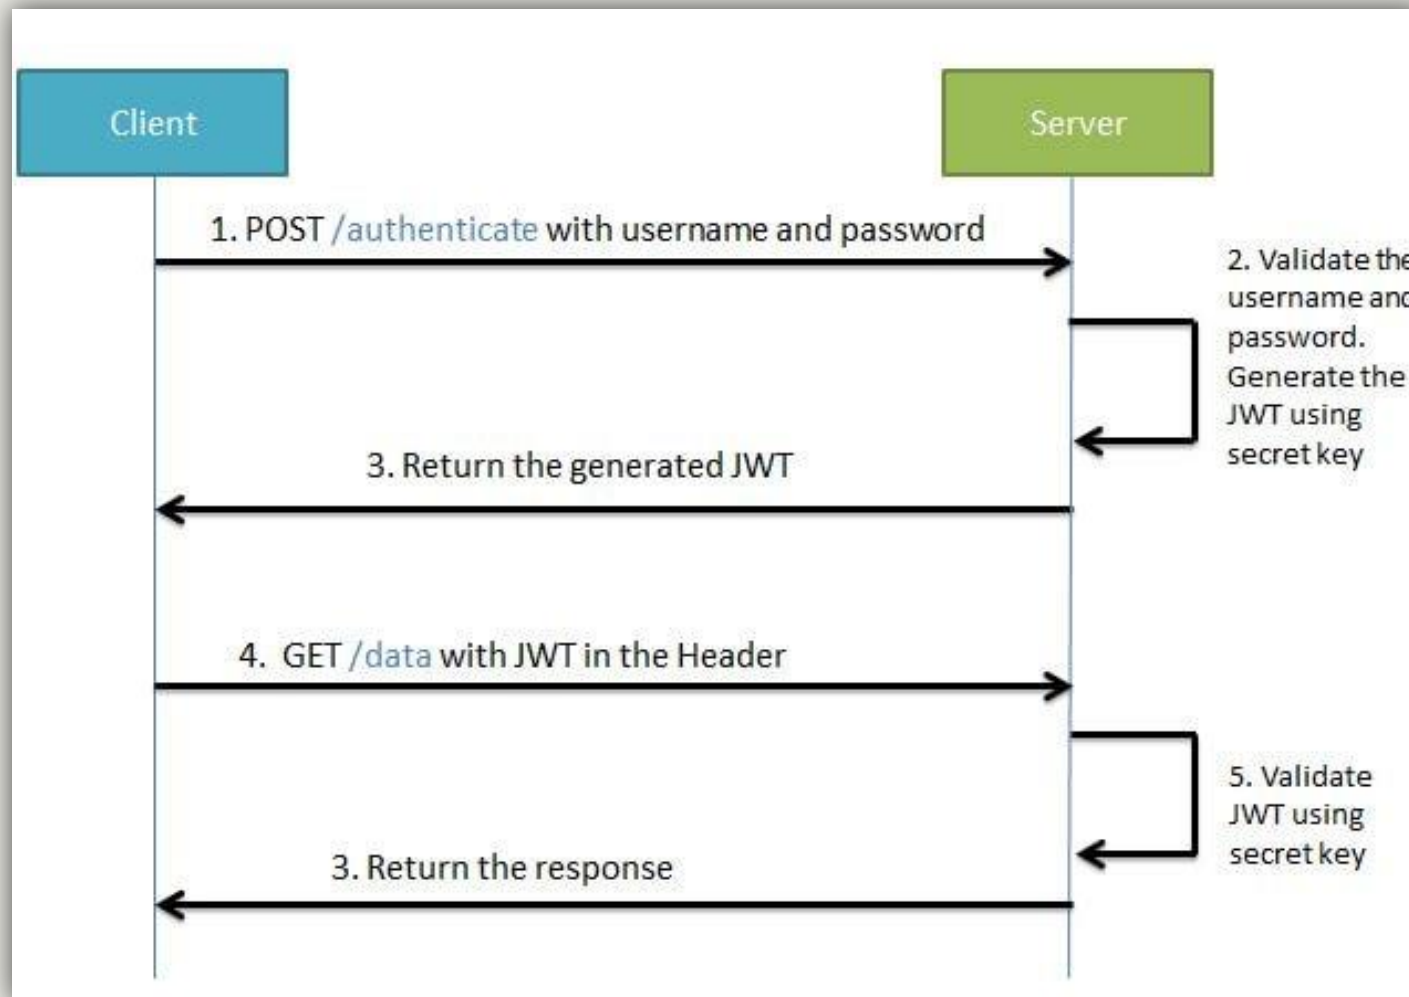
Client

Server

1. POST /authenticate with username and password

2. Validate the username and password. Generate the JWT using secret key

3. Return the generated JWT

4. GET /data with JWT in the Header

5. Validate JWT using secret key

3. Return the response